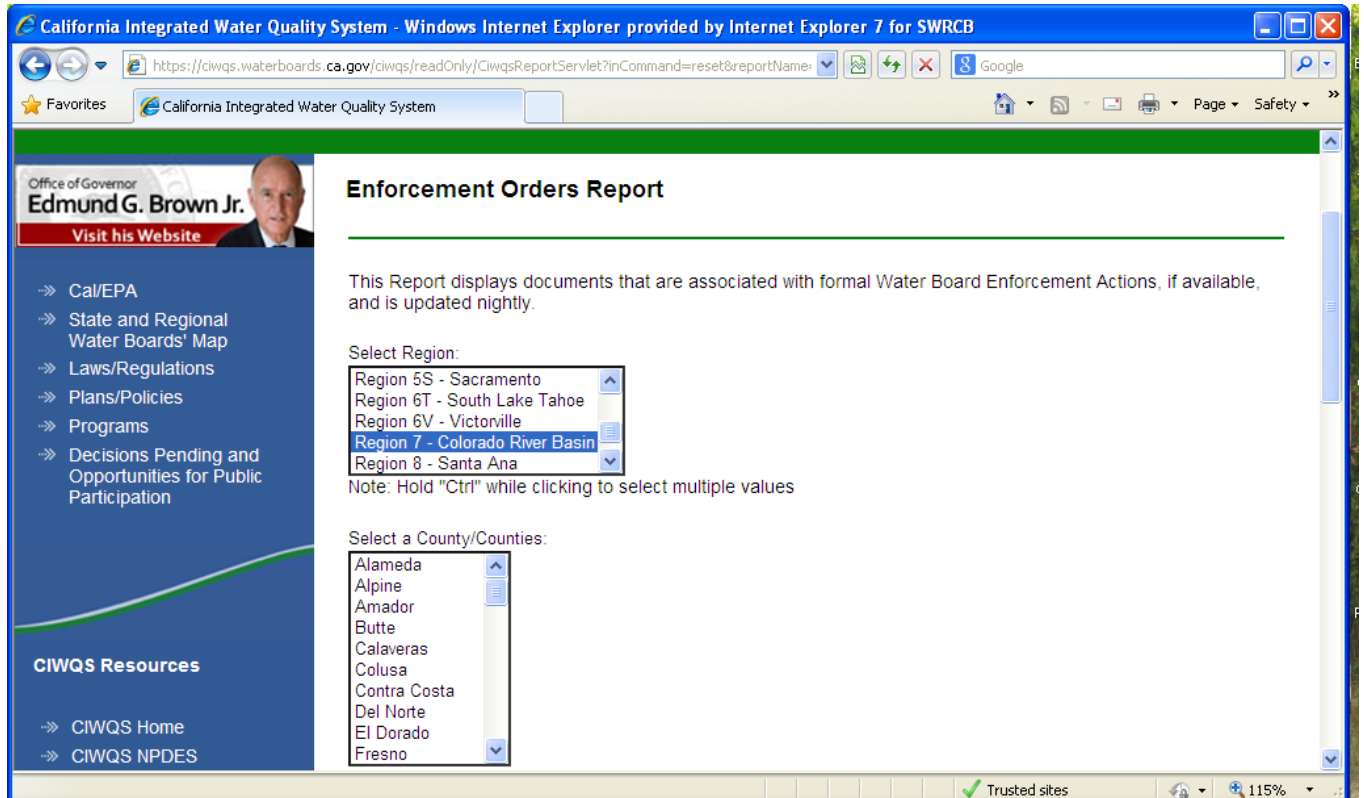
California Integrated Water Quality System - Windows Internet Explorer provided by Internet Explorer 7 for SWRCB

https://ciwqs.waterboards.ca.gov/ciwqs/readOnly/CiwqsReportServlet?inCommand=reset&reportName

Google

Favorites

California Integrated Water Quality System

Page ▾ Safety ▾

Office of Governor
Edmund G. Brown Jr.
Visit his Website

Cal/EPA
State and Regional Water Boards' Map
Laws/Regulations
Plans/Policies
Programs
Decisions Pending and Opportunities for Public Participation

CIWQS Resources

CIWQS Home
CIWQS NPDES

Enforcement Orders Report

This Report displays documents that are associated with formal Water Board Enforcement Actions, if available, and is updated nightly.

Select Region:

Region 5S - Sacramento
Region 6T - South Lake Tahoe
Region 6V - Victorville
Region 7 - Colorado River Basin
Region 8 - Santa Ana

Note: Hold "Ctrl" while clicking to select multiple values

Select a County/Counties:

Alameda
Alpine
Amador
Butte
Calaveras
Colusa
Contra Costa
Del Norte
El Dorado
Fresno

Trusted sites

115%